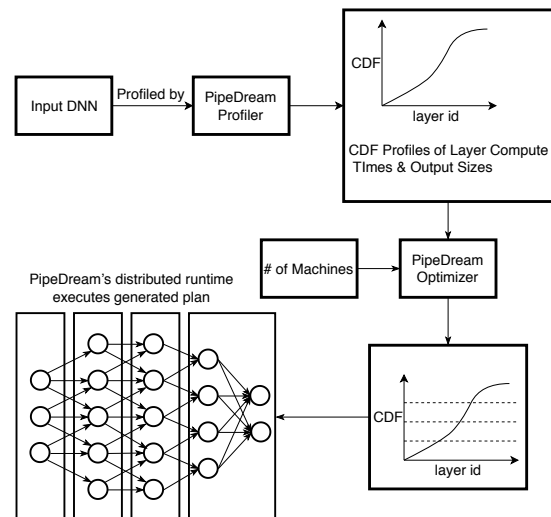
Input DNN

Profiled by

PipeDream Profiler

CDF

layer id

CDF Profiles of Layer Compute TImes & Output Sizes

# of Machines

PipeDream Optimizer

PipeDream's distributed runtime executes generated plan

CDF

layer id